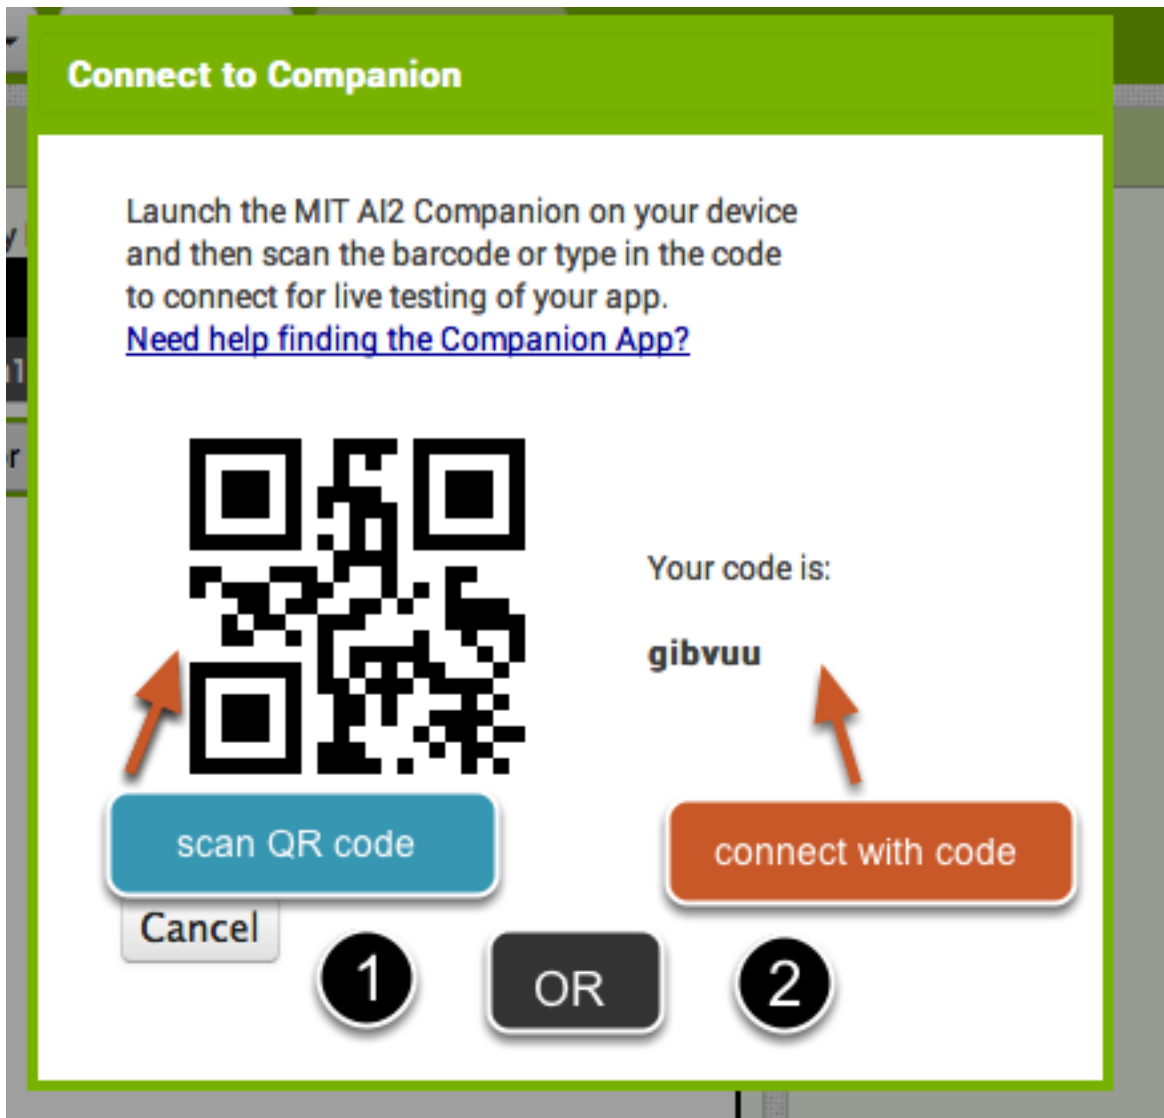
Connect to Companion

Launch the MIT AI2 Companion on your device and then scan the barcode or type in the code to connect for live testing of your app.
Need help finding the Companion App?

Your code is:

gibvuu

scan QR code

connect with code

Cancel

1

OR

2